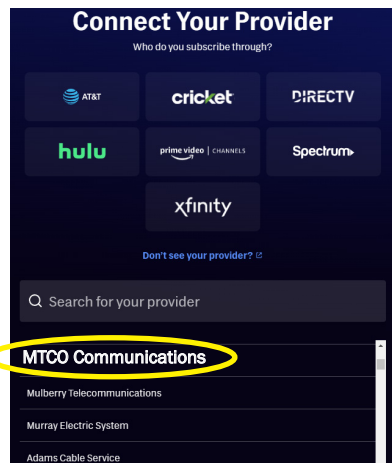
Connect Your Provider
Who do you subscribe through?

AT&T
cricket
DIRECTV
hulu
prime video | CHANNELS
Spectrum
xfinity

Don't see your provider?

Search for your provider

MTCO Communications
Mulberry Telecommunications
Murray Electric System
Adams Cable Service